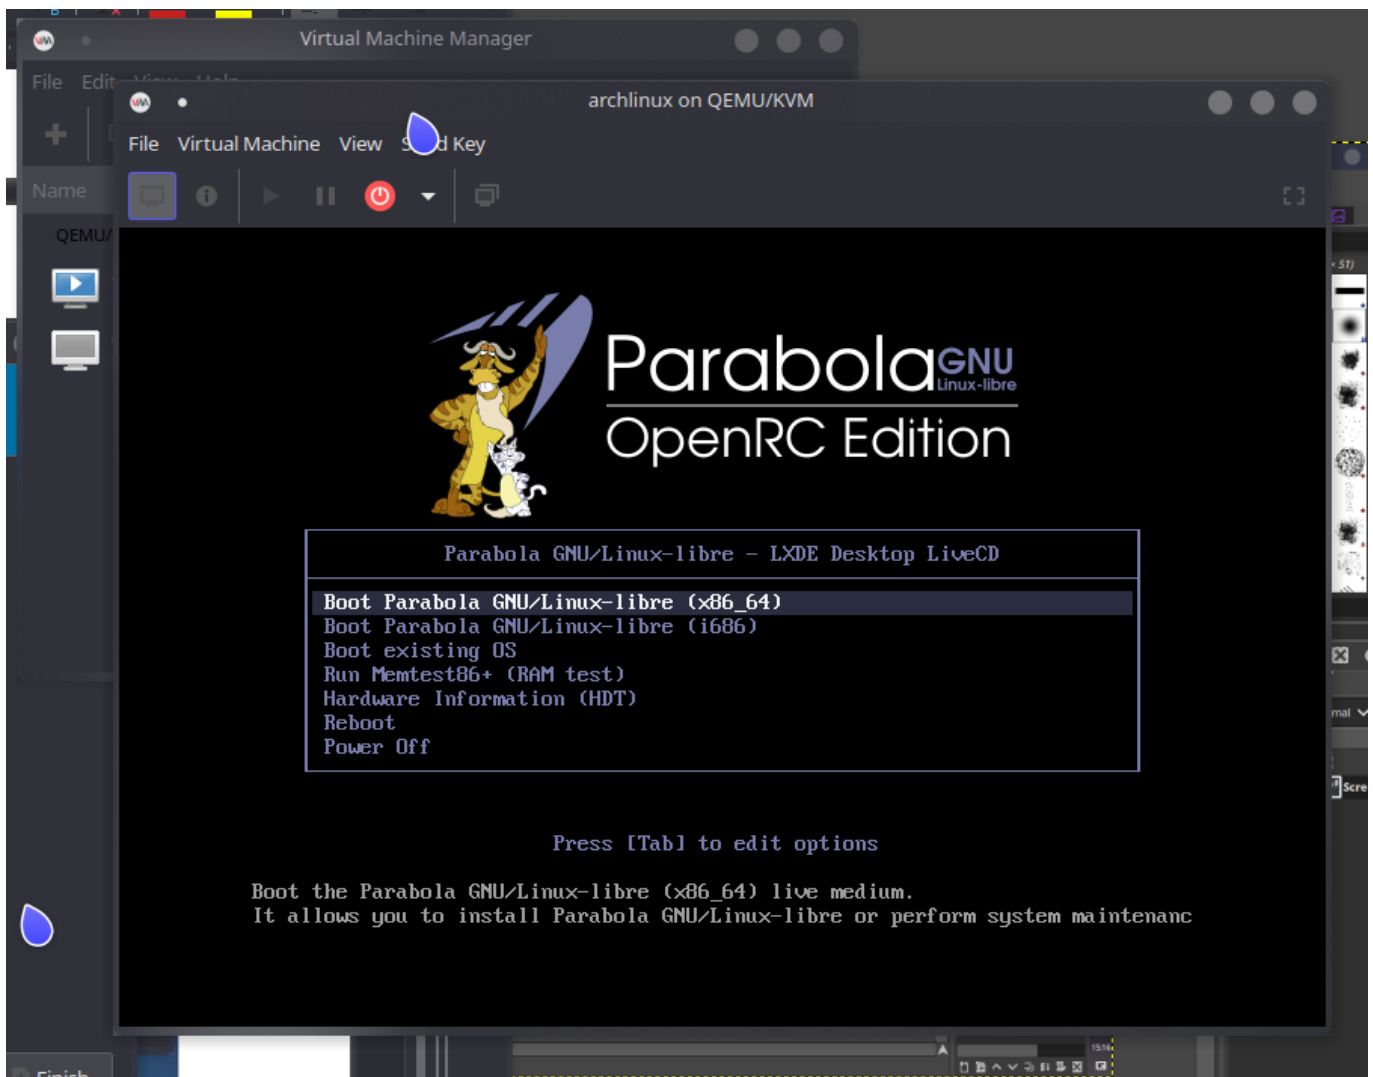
Virtual Machine Manager

File Edit

Name

QEMU/

archlinux on QEMU/KVM

File Virtual Machine View S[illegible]d Key

Parabola GNU Linux-libre

OpenRC Edition

Parabola GNU/Linux-libre - LXDE Desktop LiveCD

Boot Parabola GNU/Linux-libre (x86_64)
Boot Parabola GNU/Linux-libre (i686)
Boot existing OS
Run Memtest86+ (RAM test)
Hardware Information (HDT)
Reboot
Power Off

Press [Tab] to edit options

Boot the Parabola GNU/Linux-libre (x86_64) live medium.
It allows you to install Parabola GNU/Linux-libre or perform system maintenanc

mal

Scre

Finish